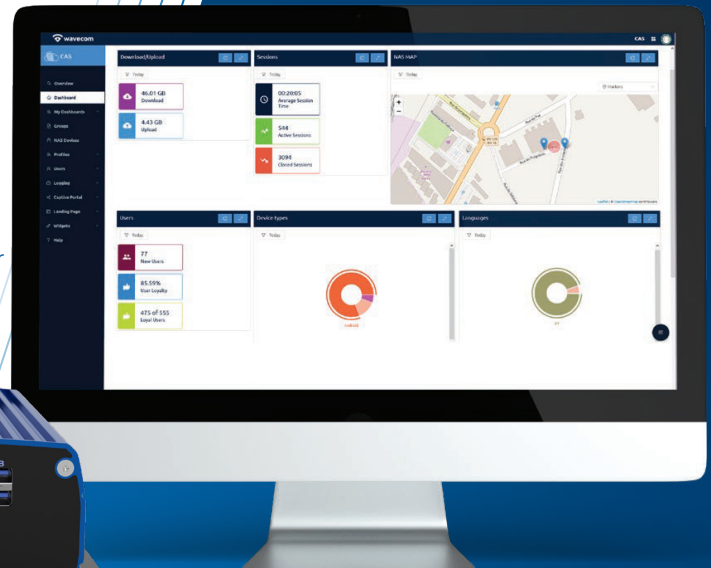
wavecom

CAS

CAS

Overview
Dashboard
My Dashboards
Groups
NAS Devices
Profiles
Users
Loyalty
Captive Portal
Landing Page
Widgets
Help

Download/Upload
Today
46.01 GB
Download
4.43 GB
Upload

Sessions
Today
00:20:05
Average Session Time
544
Active Sessions
3094
Closed Sessions

NAS MAP
Today

Users
Today
77
New Users
85.59%
User Loyalty
475 of 555
Loyal Users

Device types
Today

Languages
Today